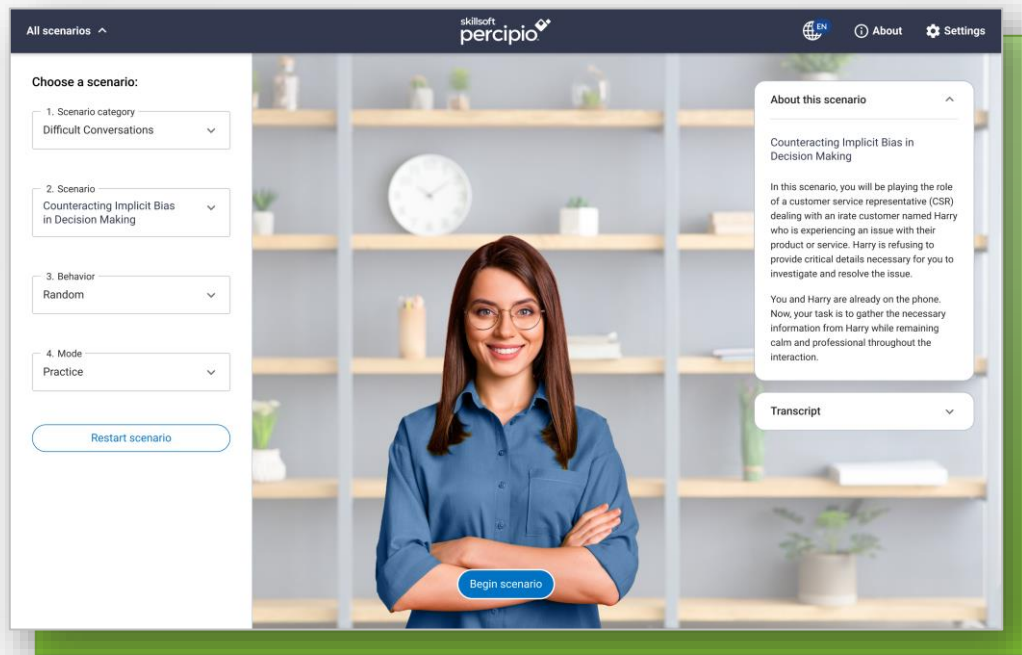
All scenarios ^

skillsoft percipio

EN

ⓘ About

Settings

Choose a scenario:

1. Scenario category
Difficult Conversations

2. Scenario
Counteracting Implicit Bias in Decision Making

3. Behavior
Random

4. Mode
Practice

Restart scenario

Begin scenario

About this scenario

Counteracting Implicit Bias in Decision Making

In this scenario, you will be playing the role of a customer service representative (CSR) dealing with an irate customer named Harry who is experiencing an issue with their product or service. Harry is refusing to provide critical details necessary for you to investigate and resolve the issue.

You and Harry are already on the phone. Now, your task is to gather the necessary information from Harry while remaining calm and professional throughout the interaction.

Transcript